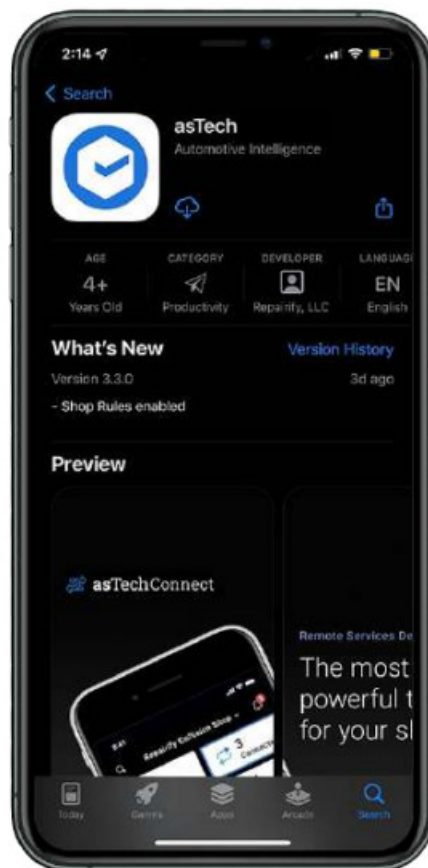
2:14

Search

asTech

Automotive Intelligence

AGE
4+
Years Old

CATEGORY
Productivity

DEVELOPER
Repairify, LLC

LANGUAG
EN
English

What's New

Version History

Version 3.3.0

3d ago

- Shop Rules enabled

Preview

asTechConnect

Repairify Collision Shop

3

Remote Services De

The most powerful t for your sl

Today

Games

Apps

Arcade

Search